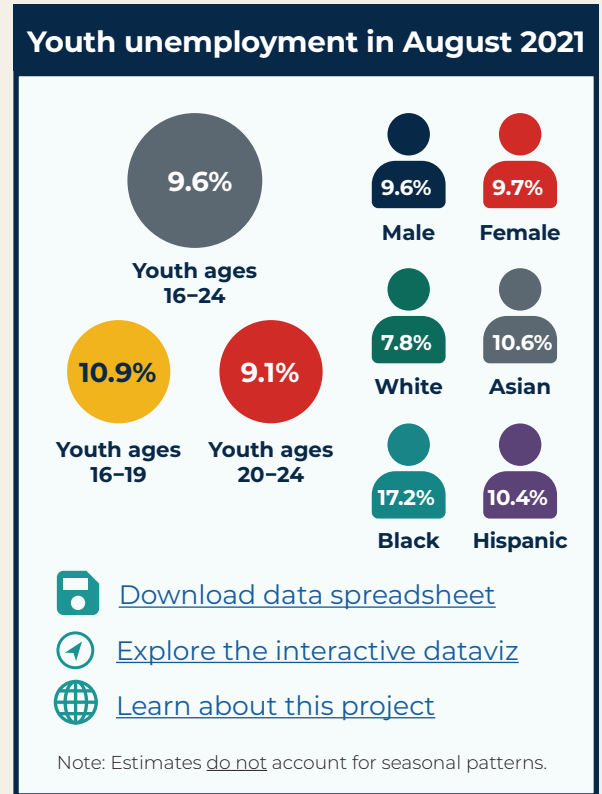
Youth unemployment in August 2021

9.6%
Youth ages 16–24

10.9%
Youth ages 16–19

9.1%
Youth ages 20–24

9.6%
Male

9.7%
Female

7.8%
White

10.6%
Asian

17.2%
Black

10.4%
Hispanic

Download data spreadsheet

Explore the interactive dataviz

Learn about this project

Note: Estimates do not account for seasonal patterns.